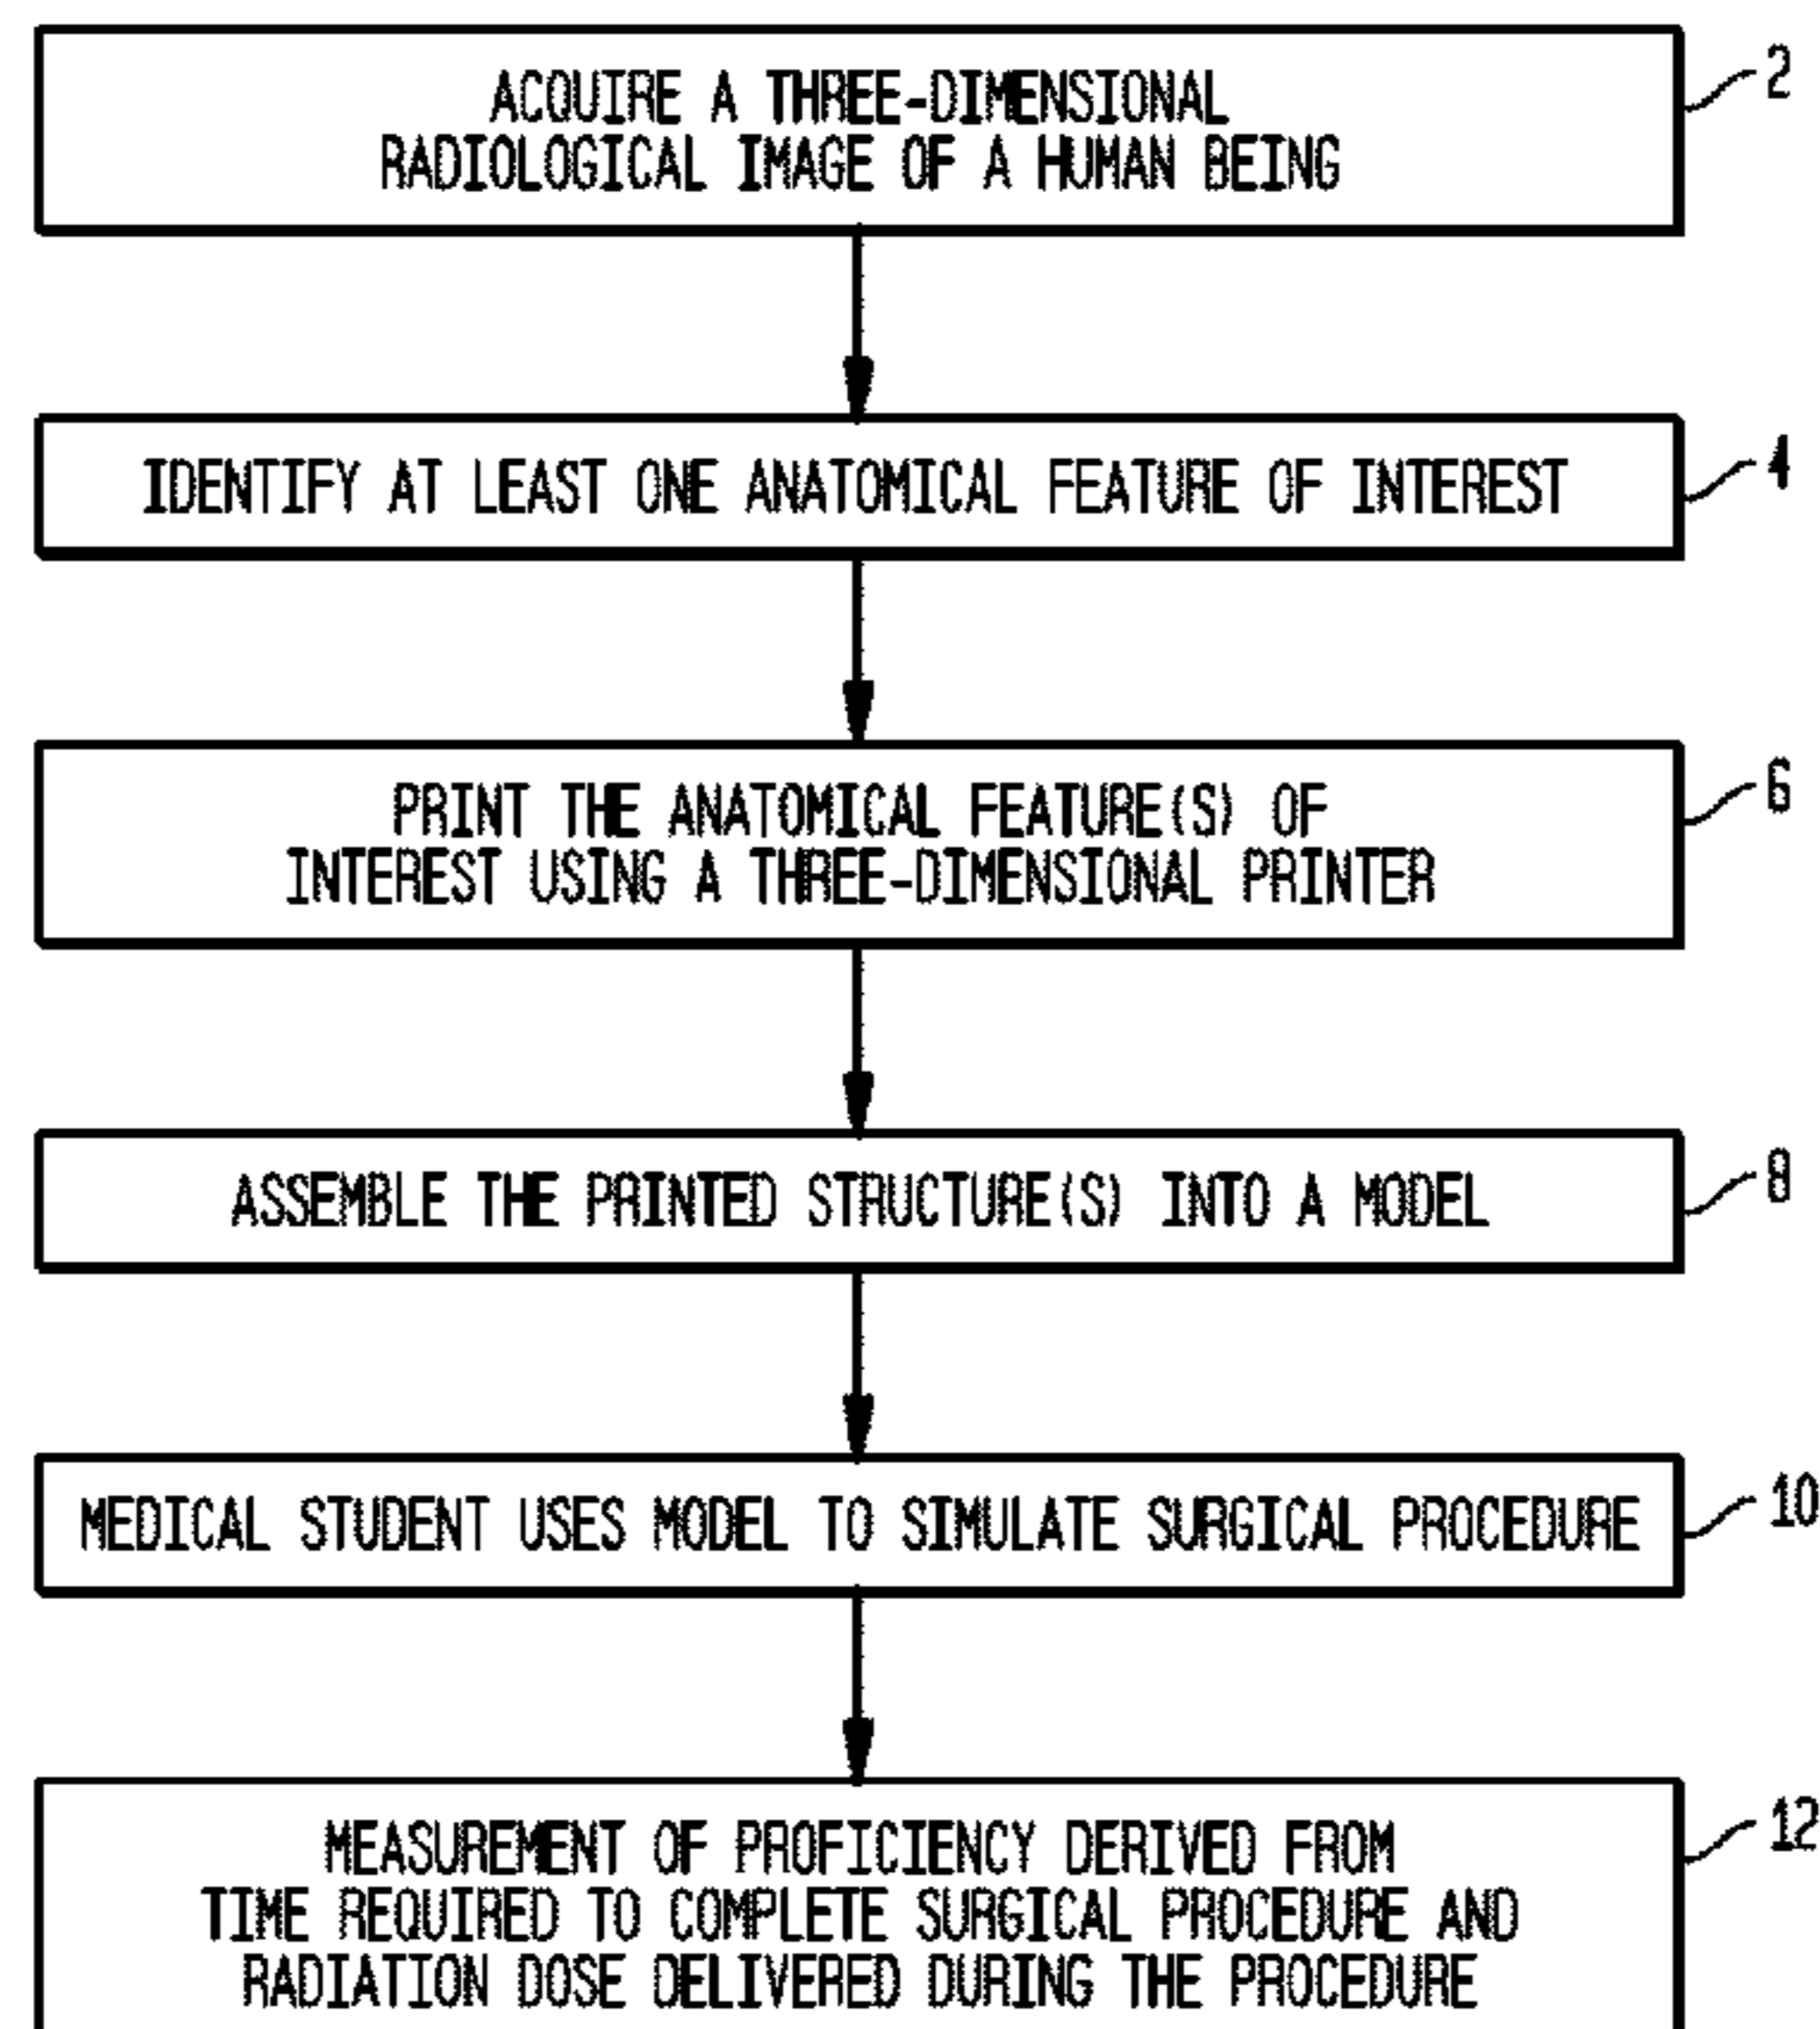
ACQUIRE A THREE-DIMENSIONAL RADIOLOGICAL IMAGE OF A HUMAN BEING

2

IDENTIFY AT LEAST ONE ANATOMICAL FEATURE OF INTEREST

4

PRINT THE ANATOMICAL FEATURE(S) OF INTEREST USING A THREE-DIMENSIONAL PRINTER

6

ASSEMBLE THE PRINTED STRUCTURE(S) INTO A MODEL

8

MEDICAL STUDENT USES MODEL TO SIMULATE SURGICAL PROCEDURE

10

MEASUREMENT OF PROFICIENCY DERIVED FROM TIME REQUIRED TO COMPLETE SURGICAL PROCEDURE AND RADIATION DOSE DELIVERED DURING THE PROCEDURE

12